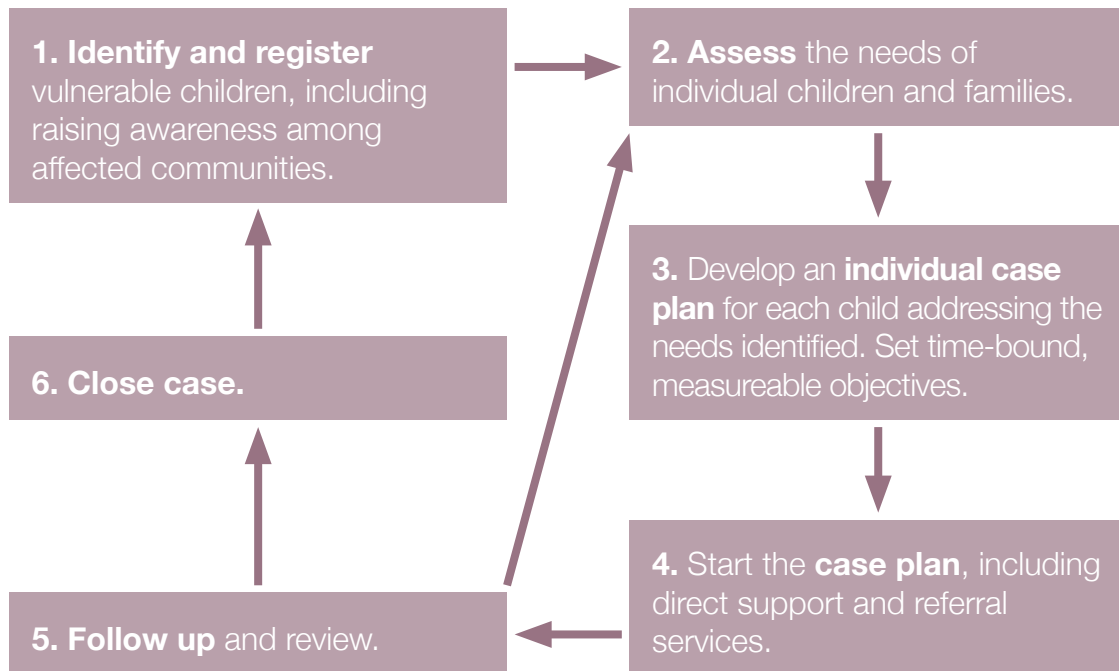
1. Identify and register vulnerable children, including raising awareness among affected communities.

2. Assess the needs of individual children and families.

3. Develop an individual case plan for each child addressing the needs identified. Set time-bound, measureable objectives.

4. Start the case plan, including direct support and referral services.

5. Follow up and review.

6. Close case.